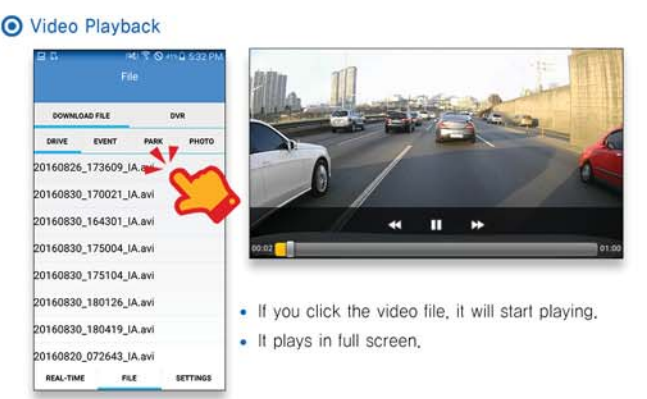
Video Playback

5:32 PM

File

DOWNLOAD FILE

DVR

DRIVE

EVENT

PARK

PHOTO

20160826_173609_IA.avi

20160830_170021_IA.avi

20160830_164301_IA.avi

20160830_175004_IA.avi

20160830_175104_IA.avi

20160830_180126_IA.avi

20160830_180419_IA.avi

20160820_072643_IA.avi

REAL-TIME

FILE

SETTINGS

00:02

01:00

• If you click the video file, it will start playing.

• It plays in full screen.